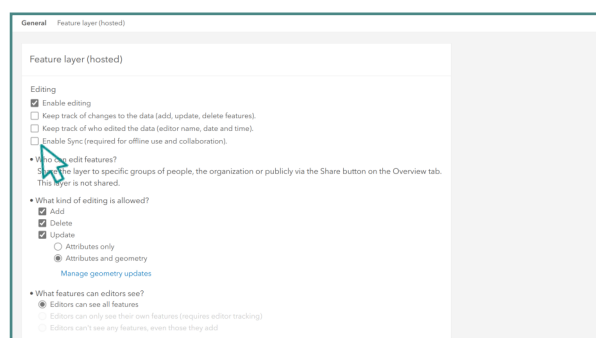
General Feature layer (hosted)

Feature layer (hosted)

Editing

Enable editing

Keep track of changes to the data (add, update, delete features).

Keep track of who edited the data (editor name, date and time).

Enable Sync (required for offline use and collaboration).

• W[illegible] edit features?

S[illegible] the layer to specific groups of people, the organization or publicly via the Share button on the Overview tab.

This layer is not shared.

• What kind of editing is allowed?

Add

Delete

Update

Attributes only

Attributes and geometry

Manage geometry updates

• What features can editors see?

Editors can see all features

Editors can only see their own features (requires editor tracking)

Editors can't see any features, even those they add